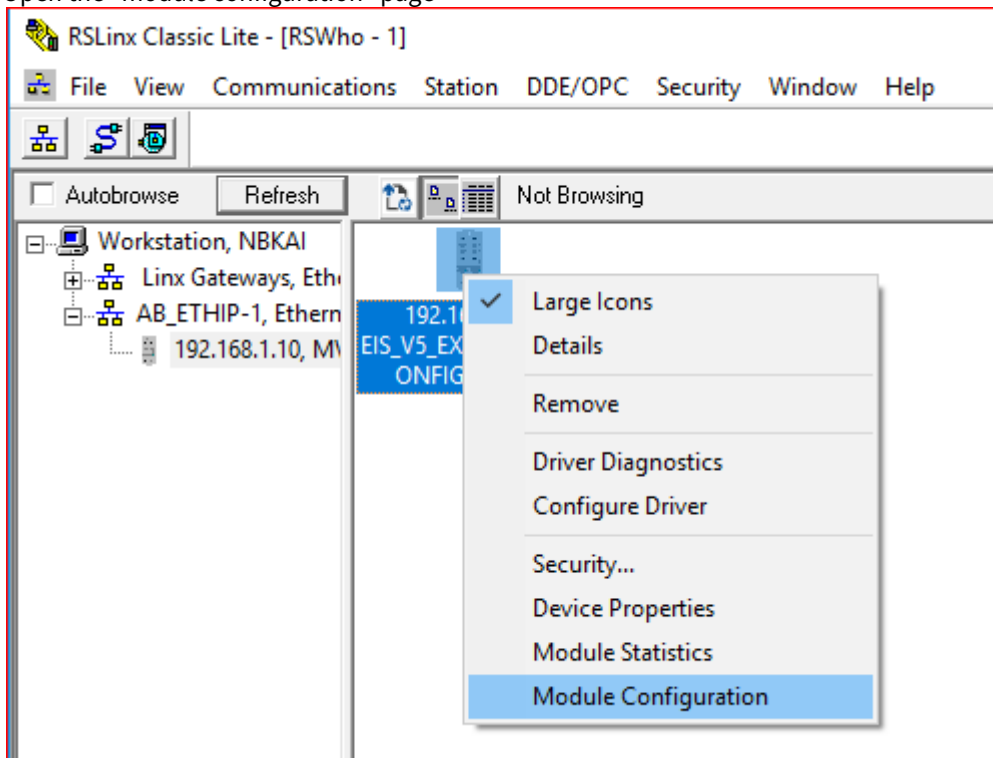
Open the "Module Configuration" page

RSLinx Classic Lite - [RSWho - 1]

File View Communications Station DDE/OPC Security Window Help

Autobrowse Refresh Not Browsing

Workstation, NBKAI
Linx Gateways, Ethe
AB_ETHIP-1, Ethern
192.168.1.10, MV

192.16
EIS_V5_EX
ONFIG

Large Icons
Details
Remove
Driver Diagnostics
Configure Driver
Security...
Device Properties
Module Statistics
Module Configuration